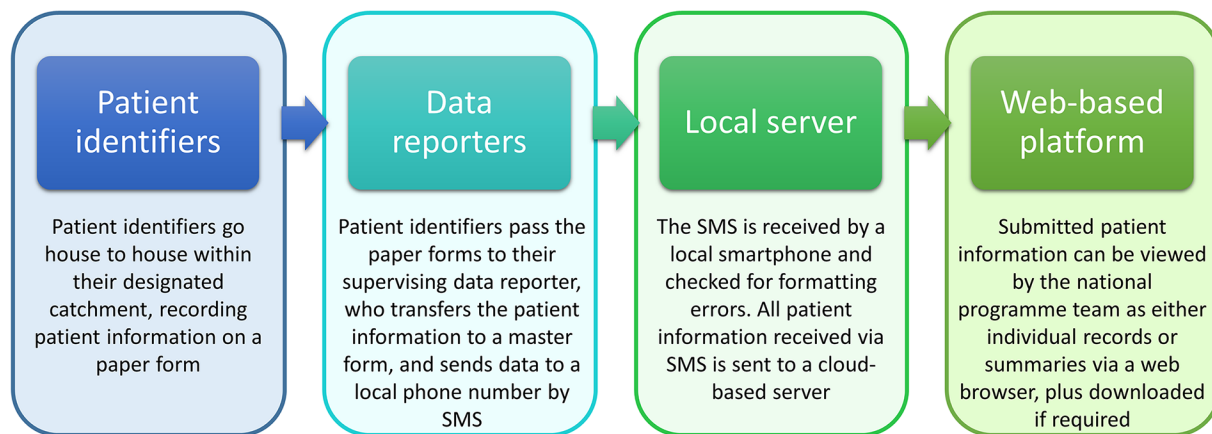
Patient identifiers

Patient identifiers go house to house within their designated catchment, recording patient information on a paper form

Data reporters

Patient identifiers pass the paper forms to their supervising data reporter, who transfers the patient information to a master form, and sends data to a local phone number by SMS

Local server

The SMS is received by a local smartphone and checked for formatting errors. All patient information received via SMS is sent to a cloud-based server

Web-based platform

Submitted patient information can be viewed by the national programme team as either individual records or summaries via a web browser, plus downloaded if required